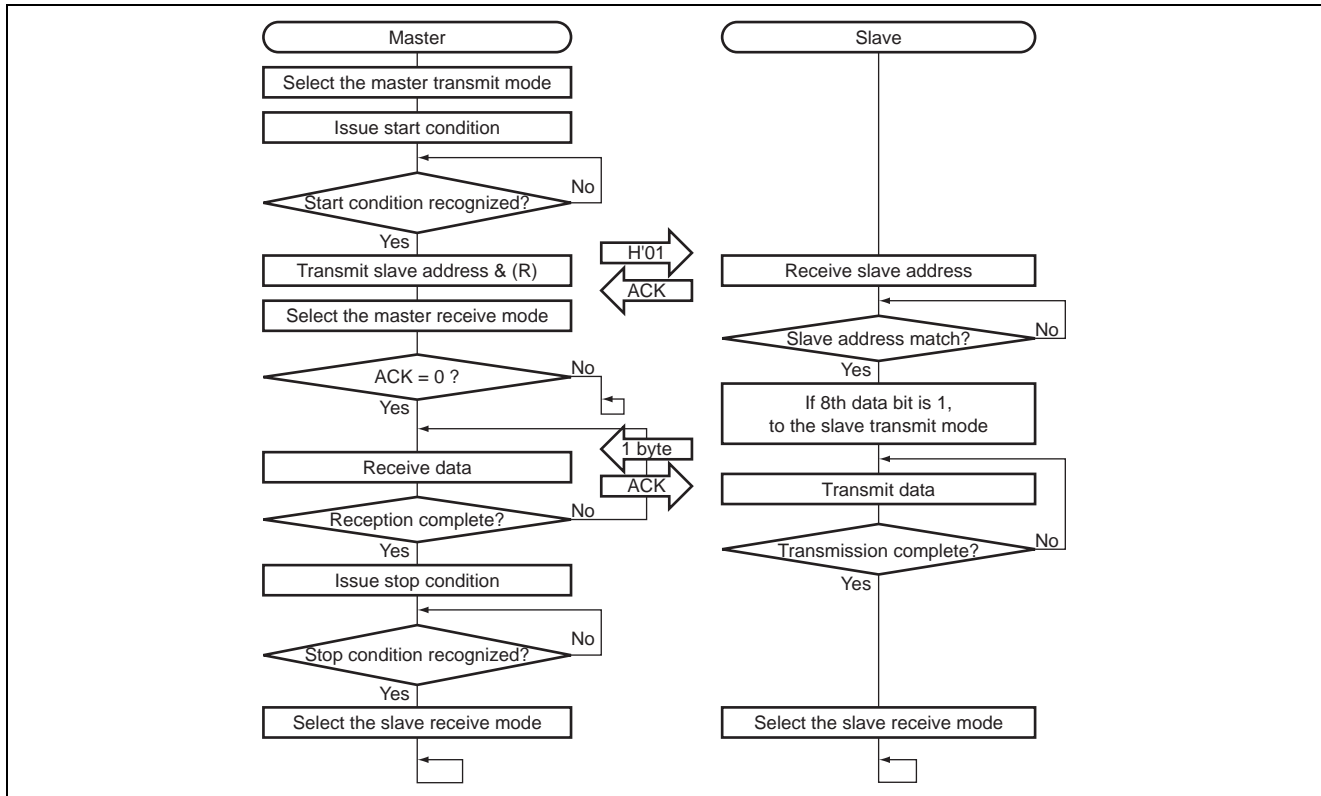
Master

Select the master transmit mode

Issue start condition

Start condition recognized?

No

Yes

Transmit slave address & (R)

H'01

ACK

Select the master receive mode

ACK = 0 ?

No

Yes

1 byte

Receive data

ACK

Reception complete?

No

Yes

Issue stop condition

Stop condition recognized?

No

Yes

Select the slave receive mode

Slave

Receive slave address

Slave address match?

No

Yes

If 8th data bit is 1, to the slave transmit mode

Transmit data

Transmission complete?

No

Yes

Select the slave receive mode